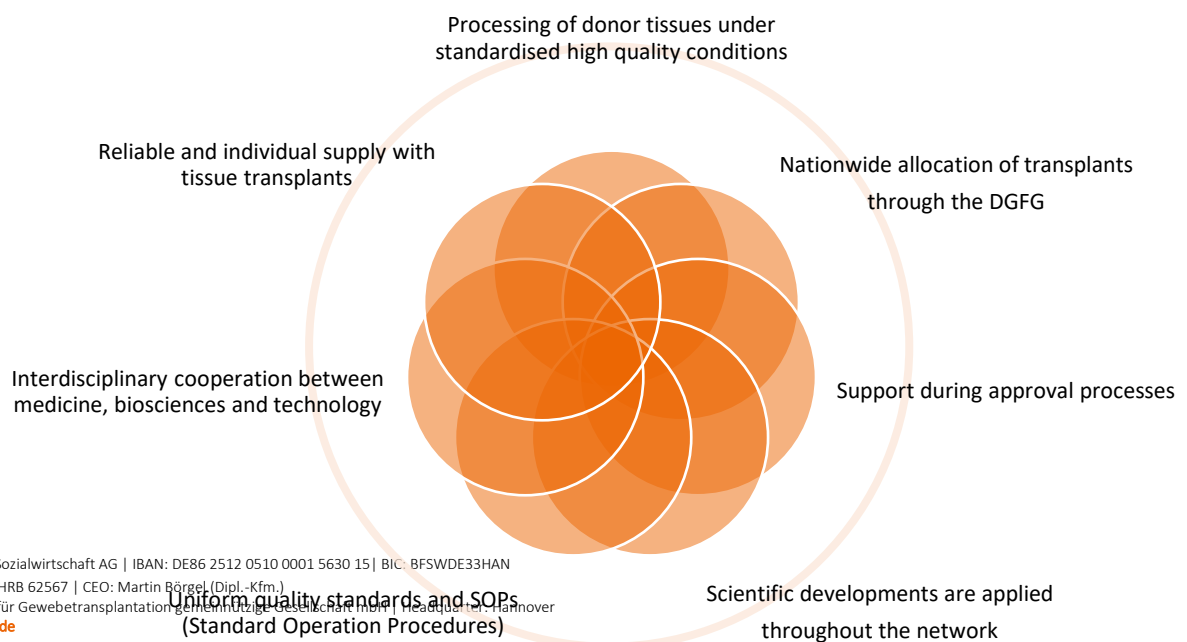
Processing of donor tissues under standardised high quality conditions

Reliable and individual supply with tissue transplants

Nationwide allocation of transplants through the DGFG

Interdisciplinary cooperation between medicine, biosciences and technology

Support during approval processes

Uniform quality standards and SOPs (Standard Operation Procedures)

Scientific developments are applied throughout the network

Sozialwirtschaft AG | IBAN: DE86 2512 0510 0001 5630 15| BIC: BFSWDE33HAN
HRB 62567 | CEO: Martin Börgel (Dipl.-Kfm.)
für Gewebetransplantation gemeinnützige Gesellschaft mbH | Headquarter: Hannover
de